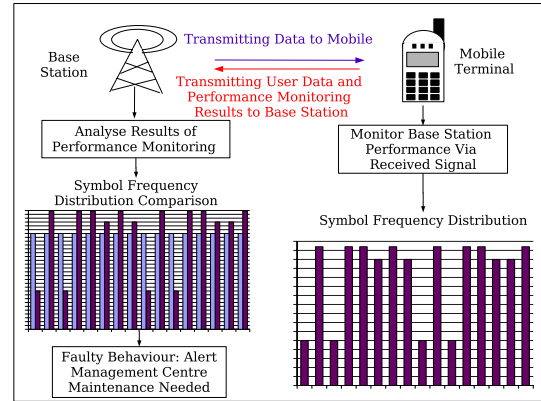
Base Station

Transmitting Data to Mobile

Transmitting User Data and Performance Monitoring Results to Base Station

Mobile Terminal

Analyse Results of Performance Monitoring

Monitor Base Station Performance Via Received Signal

Symbol Frequency Distribution Comparison

Symbol Frequency Distribution

Faulty Behaviour: Alert Management Centre Maintenance Needed